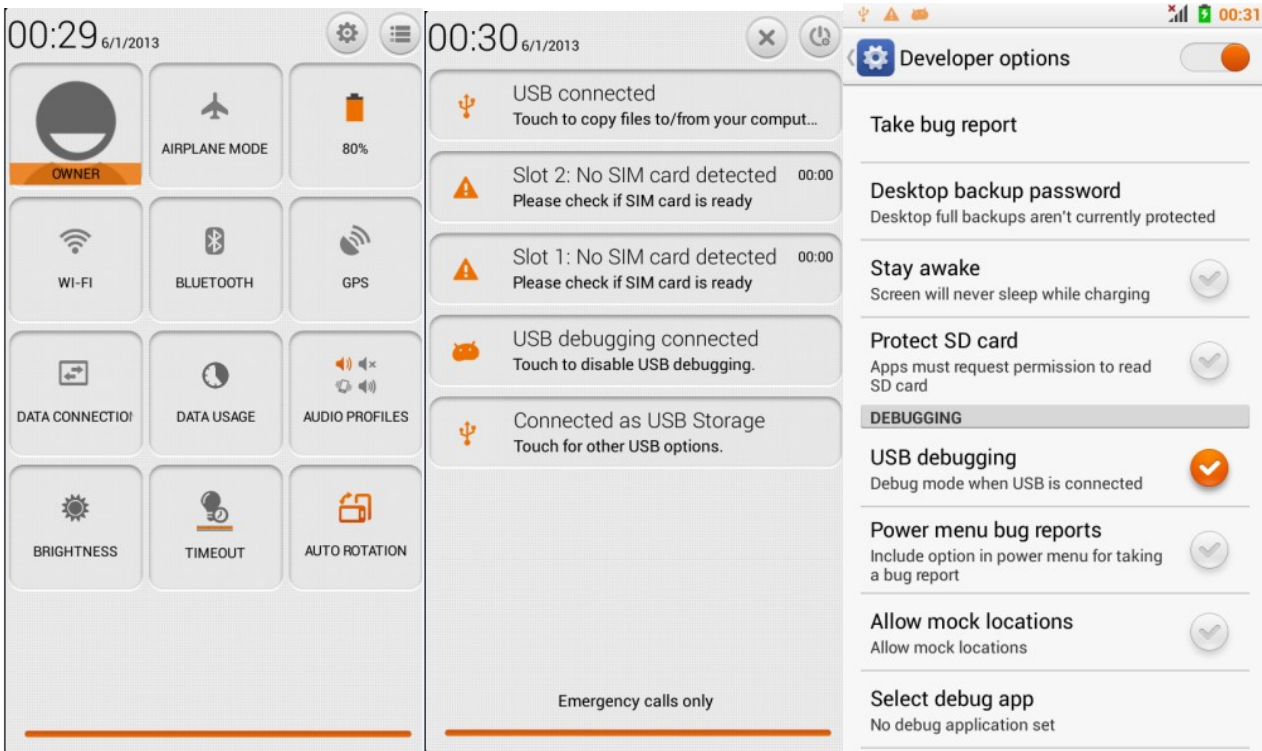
00:29 6/1/2013

OWNER

AIRPLANE MODE

80%

WI-FI

BLUETOOTH

GPS

DATA CONNECTIO

DATA USAGE

AUDIO PROFILES

BRIGHTNESS

TIMEOUT

AUTO ROTATION

00:30 6/1/2013

USB connected
Touch to copy files to/from your comput...

Slot 2: No SIM card detected 00:00
Please check if SIM card is ready

Slot 1: No SIM card detected 00:00
Please check if SIM card is ready

USB debugging connected
Touch to disable USB debugging.

Connected as USB Storage
Touch for other USB options.

Emergency calls only

00:31

Developer options

Take bug report

Desktop backup password
Desktop full backups aren't currently protected

Stay awake
Screen will never sleep while charging

Protect SD card
Apps must request permission to read SD card

DEBUGGING

USB debugging
Debug mode when USB is connected

Power menu bug reports
Include option in power menu for taking a bug report

Allow mock locations
Allow mock locations

Select debug app
No debug application set